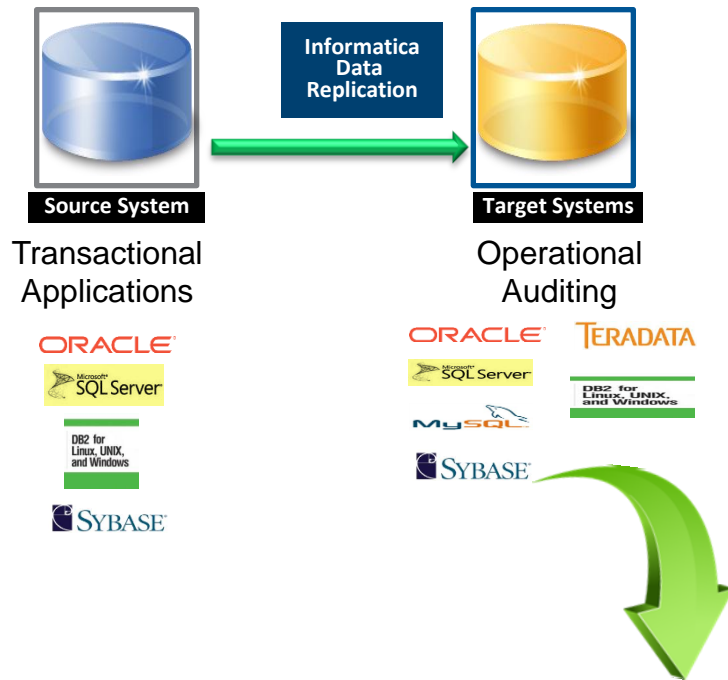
Informatica Data Replication

Source System

Target Systems

Transactional Applications

Operational Auditing

ORACLE

Microsoft SQL Server

DB2 for Linux, UNIX, and Windows

SYBASE

ORACLE

TERADATA

Microsoft SQL Server

DB2 for Linux, UNIX, and Windows

MySQL

SYBASE